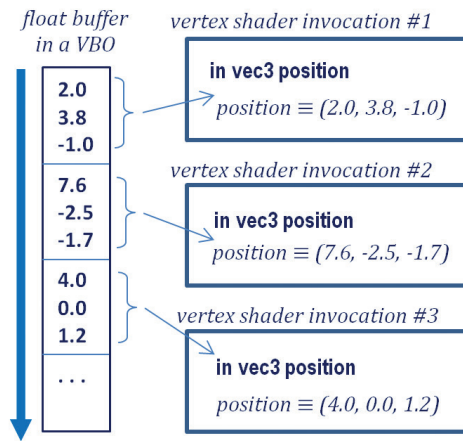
float buffer in a VBO

2.0
3.8
-1.0
7.6
-2.5
-1.7
4.0
0.0
1.2
...

vertex shader invocation #1

in vec3 position

position ≡ (2.0, 3.8, -1.0)

vertex shader invocation #2

in vec3 position

position ≡ (7.6, -2.5, -1.7)

vertex shader invocation #3

in vec3 position

position ≡ (4.0, 0.0, 1.2)